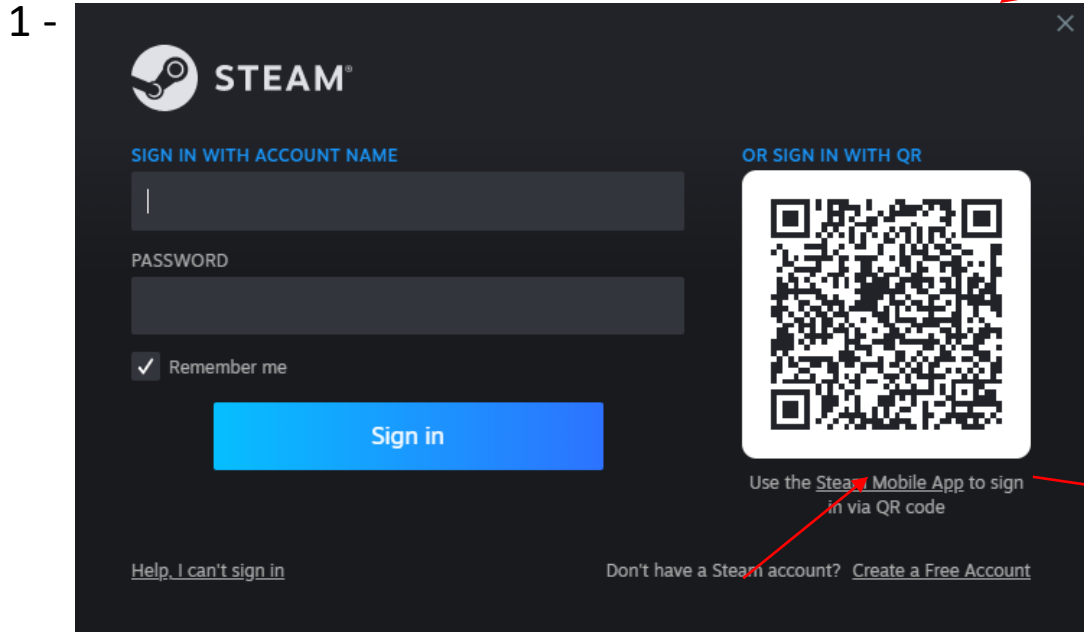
1 -

STEAM®

SIGN IN WITH ACCOUNT NAME

PASSWORD

Remember me

Sign in

OR SIGN IN WITH QR

Use the Steam Mobile App to sign in via QR code

Help, I can't sign in

Don't have a Steam account? Create a Free Account